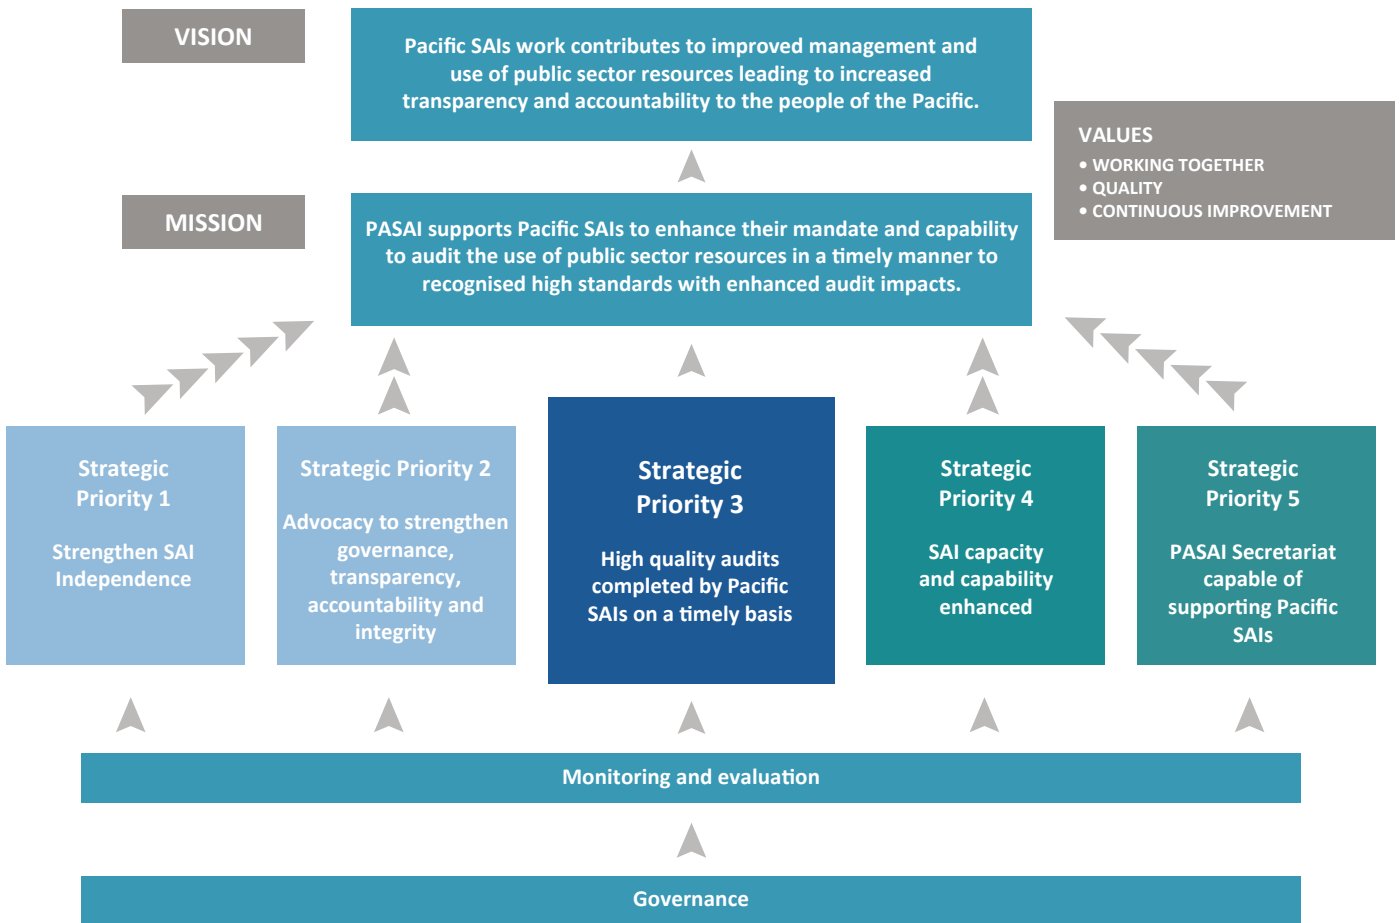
VISION

Pacific SAIs work contributes to improved management and use of public sector resources leading to increased transparency and accountability to the people of the Pacific.

VALUES
• WORKING TOGETHER
• QUALITY
• CONTINUOUS IMPROVEMENT

MISSION

PASAI supports Pacific SAIs to enhance their mandate and capability to audit the use of public sector resources in a timely manner to recognised high standards with enhanced audit impacts.

Strategic Priority 1

Strengthen SAI Independence

Strategic Priority 2

Advocacy to strengthen governance, transparency, accountability and integrity

Strategic Priority 3

High quality audits completed by Pacific SAIs on a timely basis

Strategic Priority 4

SAI capacity and capability enhanced

Strategic Priority 5

PASAI Secretariat capable of supporting Pacific SAIs

Monitoring and evaluation

Governance